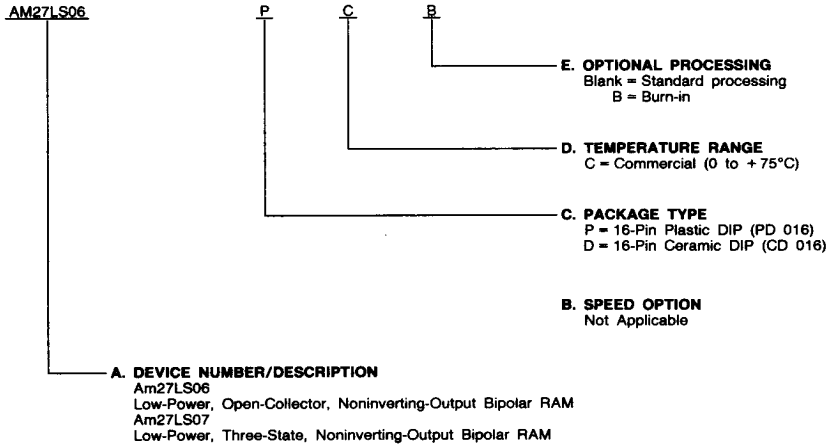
AM27LS06 P C B

E. OPTIONAL PROCESSING
Blank = Standard processing
B = Burn-in

D. TEMPERATURE RANGE
C = Commercial (0 to +75°C)

C. PACKAGE TYPE
P = 16-Pin Plastic DIP (PD 016)
D = 16-Pin Ceramic DIP (CD 016)

B. SPEED OPTION
Not Applicable

A. DEVICE NUMBER/DESCRIPTION
Am27LS06
Low-Power, Open-Collector, Noninverting-Output Bipolar RAM
Am27LS07
Low-Power, Three-State, Noninverting-Output Bipolar RAM